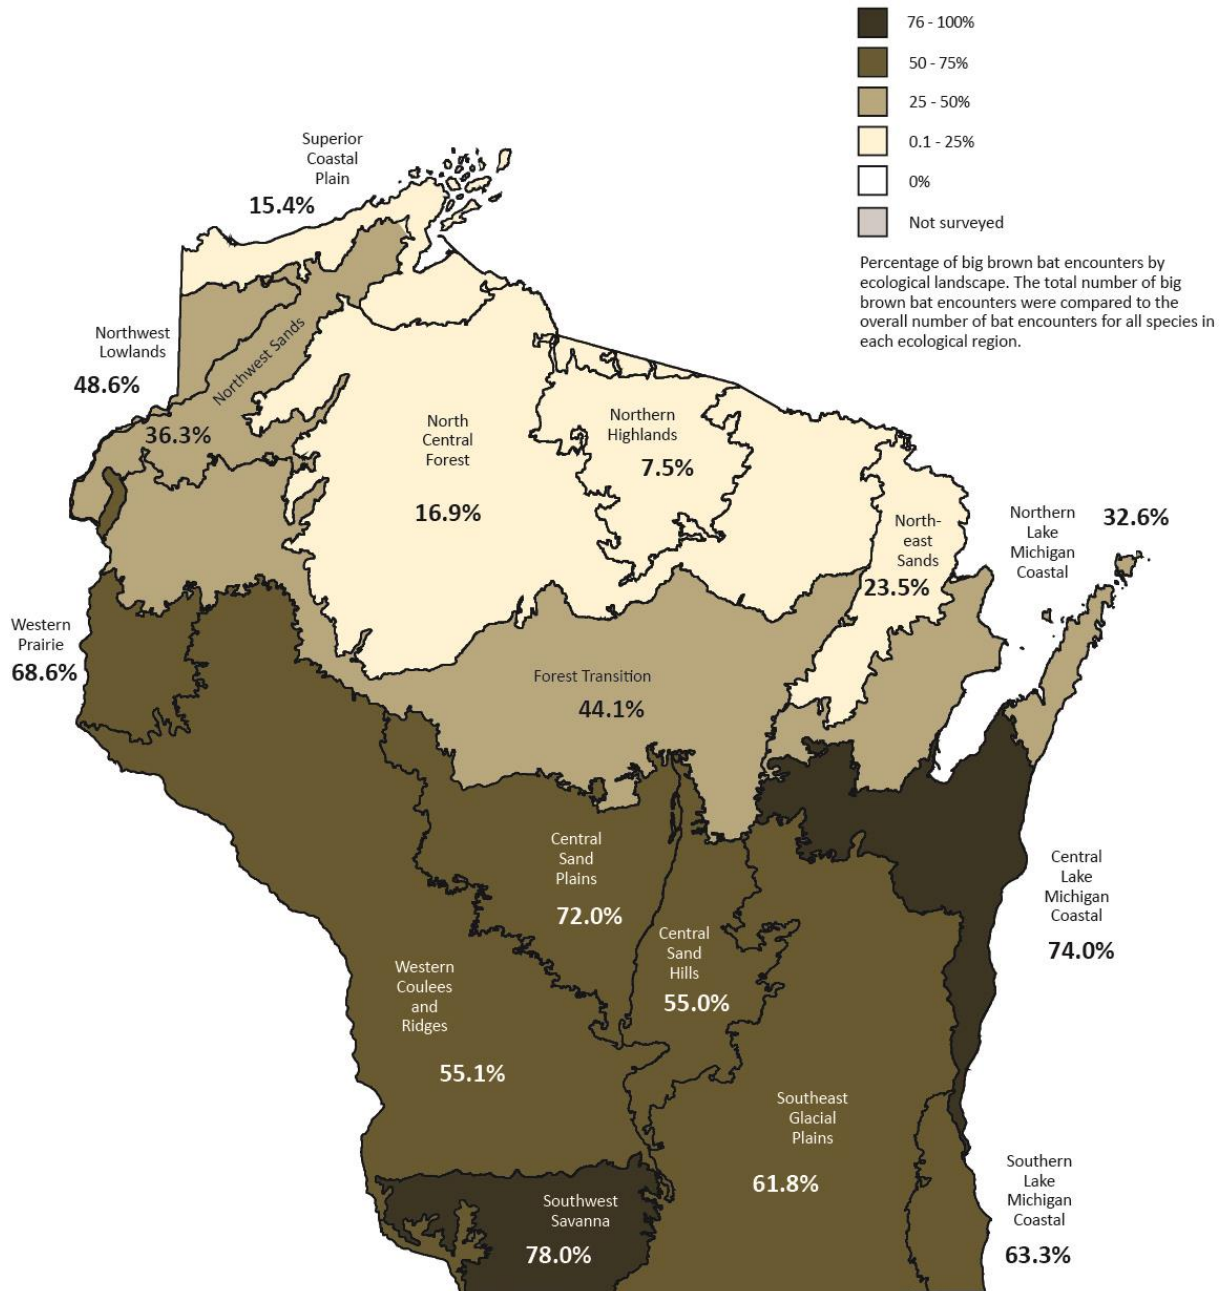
76 - 100%
50 - 75%
25 - 50%
0.1 - 25%
0%
Not surveyed

Percentage of big brown bat encounters by ecological landscape. The total number of big brown bat encounters were compared to the overall number of bat encounters for all species in each ecological region.

Superior Coastal Plain
15.4%

Northwest Lowlands
48.6%

Northwest Sands
36.3%

North Central Forest
16.9%

Northern Highlands
7.5%

North-east Sands
23.5%

Northern Lake Michigan Coastal
32.6%

Western Prairie
68.6%

Forest Transition
44.1%

Central Sand Plains
72.0%

Central Sand Hills
55.0%

Central Lake Michigan Coastal
74.0%

Western Coulees and Ridges
55.1%

Southeast Glacial Plains
61.8%

Southwest Savanna
78.0%

Southern Lake Michigan Coastal
63.3%